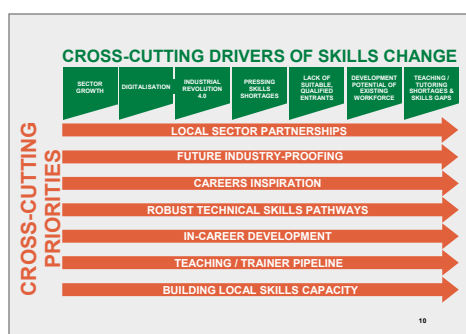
CROSS-CUTTING DRIVERS OF SKILLS CHANGE

SECTOR GROWTH

DIGITALISATION

INDUSTRIAL REVOLUTION 4.0

PRESSING SKILLS SHORTAGES

LACK OF SUITABLE, QUALIFIED ENTRANTS

DEVELOPMENT POTENTIAL OF EXISTING WORKFORCE

TEACHING / TUTORING SHORTAGES & SKILLS GAPS

CROSS-CUTTING PRIORITIES

LOCAL SECTOR PARTNERSHIPS

FUTURE INDUSTRY-PROOFING

CAREERS INSPIRATION

ROBUST TECHNICAL SKILLS PATHWAYS

IN-CAREER DEVELOPMENT

TEACHING / TRAINER PIPELINE

BUILDING LOCAL SKILLS CAPACITY

10